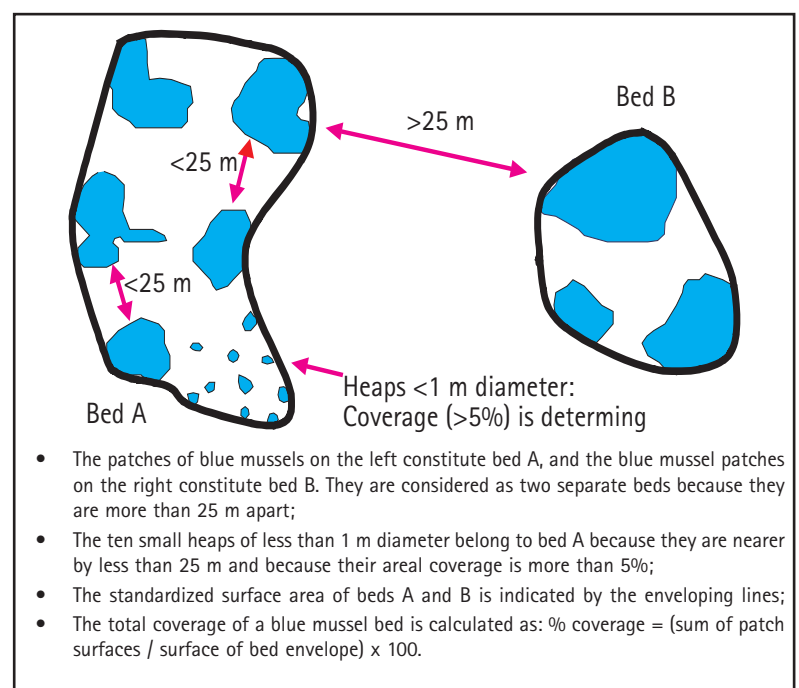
Bed B

>25 m

<25 m

<25 m

Heaps <1 m diameter:
Coverage (>5%) is determing

Bed A

- The patches of blue mussels on the left constitute bed A, and the blue mussel patches on the right constitute bed B. They are considered as two separate beds because they are more than 25 m apart;
- The ten small heaps of less than 1 m diameter belong to bed A because they are nearer by less than 25 m and because their areal coverage is more than 5%;
- The standardized surface area of beds A and B is indicated by the enveloping lines;
- The total coverage of a blue mussel bed is calculated as: % coverage = (sum of patch surfaces / surface of bed envelope) x 100.